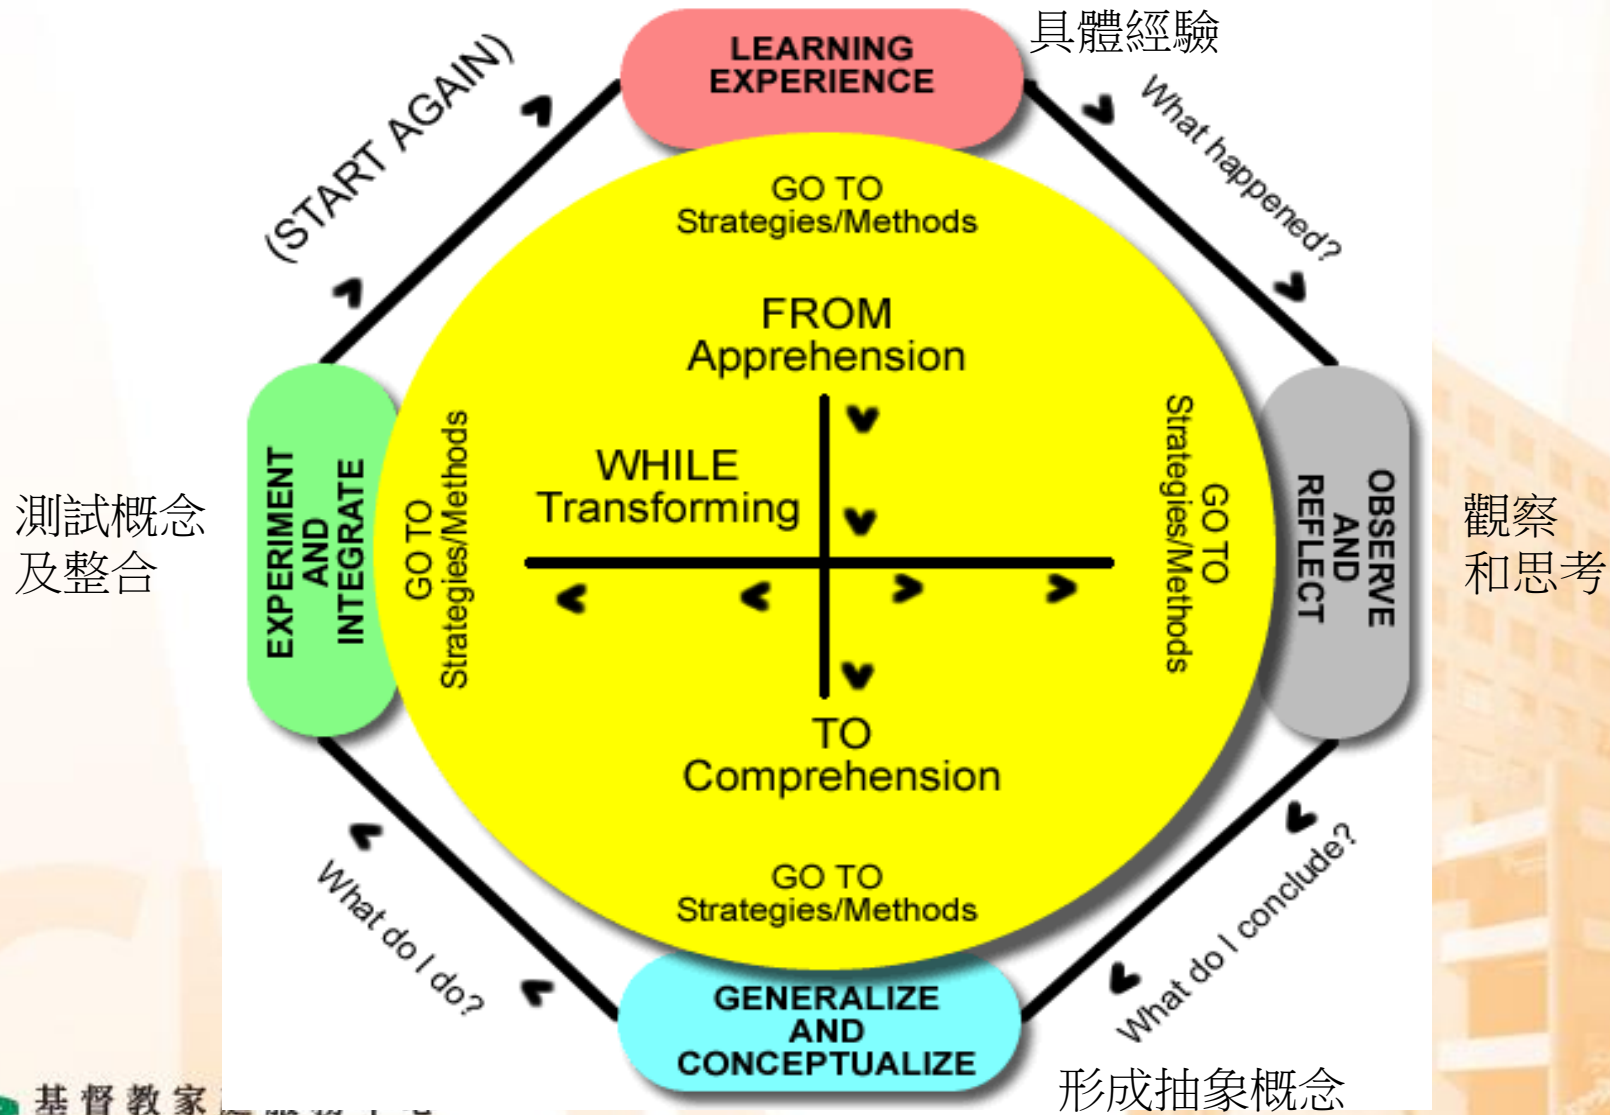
LEARNING EXPERIENCE

具體經驗

What happened?

OBSERVE AND REFLECT

觀察
和思考

What do I conclude?

GENERALIZE AND CONCEPTUALIZE

形成抽象概念

What do I do?

EXPERIMENT AND INTEGRATE

測試概念
及整合

(START AGAIN)

GO TO
Strategies/Methods

FROM
Apprehension

WHILE
Transforming

TO
Comprehension

GO TO
Strategies/Methods

GO TO
Strategies/Methods

GO TO
Strategies/Methods

基督教家 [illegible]